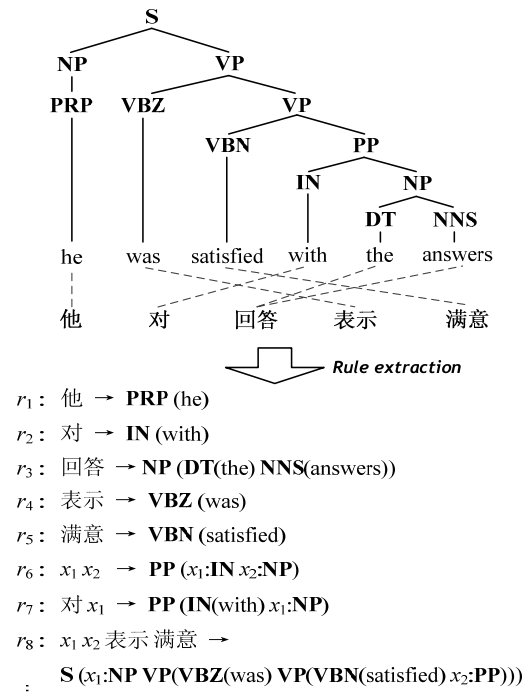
S

NP VP

PRP VBZ VP

VBN PP

IN NP

DT NNS

he was satisfied with the answers

他 对 回答 表示 满意

Rule extraction

$r_1$: 他 → **PRP** (he)

$r_2$: 对 → **IN** (with)

$r_3$: 回答 → **NP** (**DT**(the) **NNS**(answers))

$r_4$: 表示 → **VBZ** (was)

$r_5$: 满意 → **VBN** (satisfied)

$r_6$: $x_1\,x_2$ → **PP** ($x_1$:**IN** $x_2$:**NP**)

$r_7$: 对 $x_1$ → **PP** (**IN**(with) $x_1$:**NP**)

$r_8$: $x_1\,x_2$ 表示 满意 →

**S** ($x_1$:**NP** **VP**(**VBZ**(was) **VP**(**VBN**(satisfied) $x_2$:**PP**)))